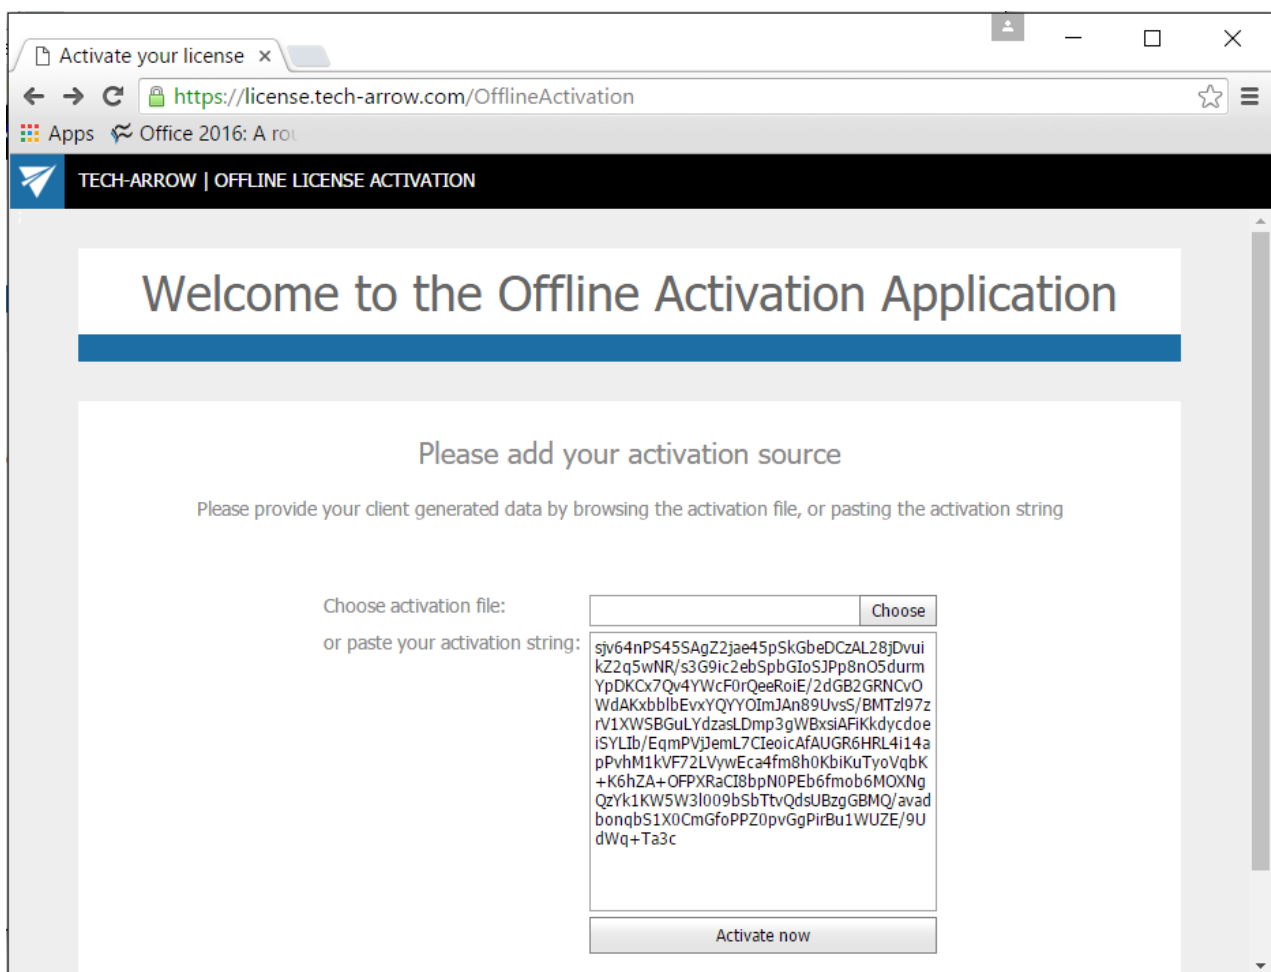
Activate your license ×

https://license.tech-arrow.com/OfflineActivation

Apps Office 2016: A ro

TECH-ARROW | OFFLINE LICENSE ACTIVATION

Welcome to the Offline Activation Application

Please add your activation source

Please provide your client generated data by browsing the activation file, or pasting the activation string

Choose activation file: Choose

or paste your activation string: sjv64nPS45SAgZ2jae45pSkGbeDCzAL28jDvuikZ2q5wNR/s3G9ic2ebSpbGIoSJPp8nO5durmYpDKCx7Qv4YWcF0rQeeRoiE/2dGB2GRNCvOWdAKxbblbEvxYQYYOImJAn89UvsS/BMTzl97zrV1XWSBGuLYdzasLDmp3gWBxsiAFiKkdycdoeiSYLIb/EqmPVjJemL7CIeoicAfAUGR6HRL4i14apPvhM1kVF72LVywEca4fm8h0KbiKuTyoVqbK+K6hZA+OFPXRaCI8bpN0PEb6fmob6MOXNgQzYk1KW5W3l009bSbTtvQdsUBzgGBMQ/avadbonqbS1X0CmGfoPPZ0pvGgPirBu1WUZE/9UdWq+Ta3c

Activate now